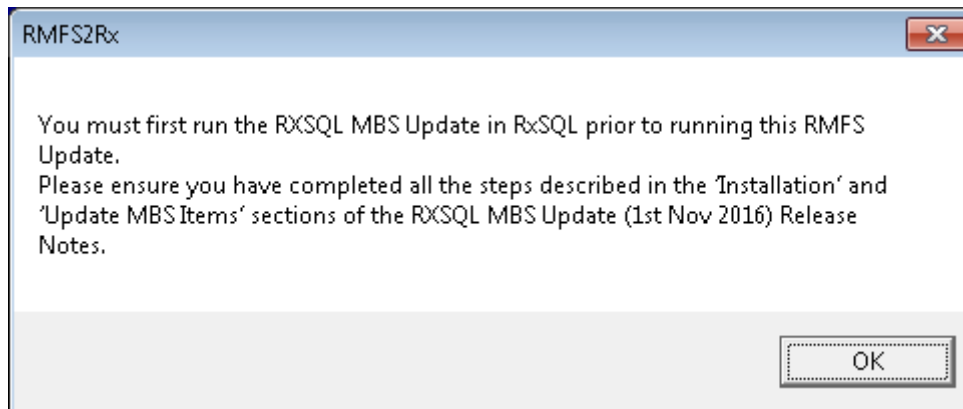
RMFS2Rx

You must first run the RXSQL MBS Update in RxSQL prior to running this RMFS Update.
Please ensure you have completed all the steps described in the 'Installation' and 'Update MBS Items' sections of the RXSQL MBS Update (1st Nov 2016) Release Notes.

OK